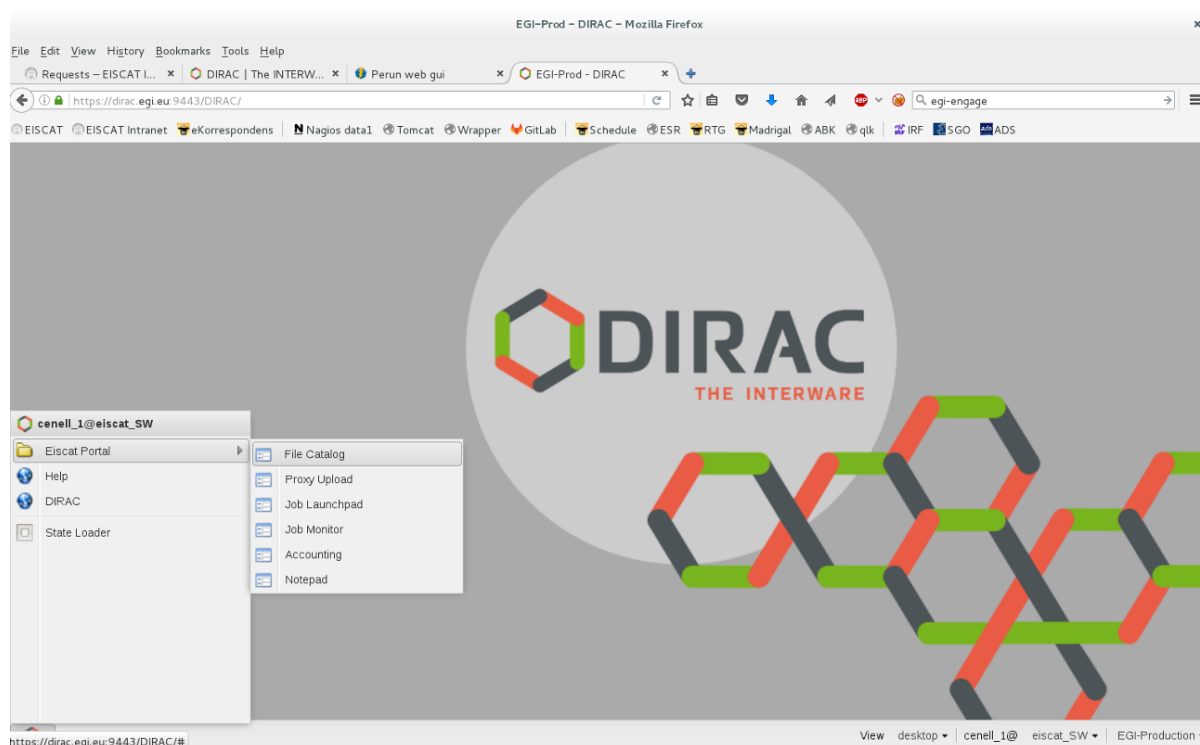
EGI-Prod - DIRAC - Mozilla Firefox

File Edit View History Bookmarks Tools Help

Requests – EISCAT I... × DIRAC | The INTERW... × Perun web gui × EGI-Prod - DIRAC ×

https://dirac.egi.eu:9443/DIRAC/

egi-engage

EISCAT EISCAT Intranet eKorrespondens Nagios data1 Tomcat Wrapper GitLab Schedule ESR RTG Madrigal ABK qlk IRF SGO ADS

DIRAC
THE INTERWARE

cenell_1@eiscat_SW

Eiscat Portal
Help
DIRAC
State Loader

File Catalog
Proxy Upload
Job Launchpad
Job Monitor
Accounting
Notepad

https://dirac.egi.eu:9443/DIRAC/#

View desktop cenell_1@ eiscat_SW EGI-Production